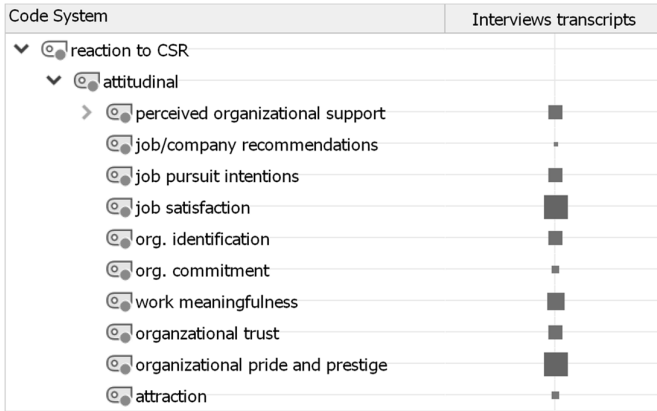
| Code System | Interviews transcripts |
|---|---|
| reaction to CSR | |
| attitudinal | |
| perceived organizational support | |
| job/company recommendations | |
| job pursuit intentions | |
| job satisfaction | |
| org. identification | |
| org. commitment | |
| work meaningfulness | |
| organzational trust | |
| organizational pride and prestige | |
| attraction | |